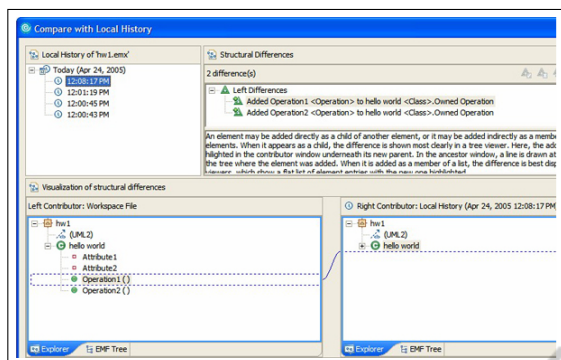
Compare with Local History

Local History of 'hw1.emx'

Today (Apr 24, 2005)
12:08:17 PM
12:01:19 PM
12:00:45 PM
12:00:43 PM

Structural Differences

2 difference(s)

Left Differences
Added Operation1 <Operation> to hello world <Class>.Owned Operation
Added Operation2 <Operation> to hello world <Class>.Owned Operation

An element may be added directly as a child of another element, or it may be added indirectly as a membe elements. When it appears as a child, the difference is shown most clearly in a tree viewer. Here, the adc hilighted in the contributor window underneath its new parent. In the ancestor window, a line is drawn at the tree where the element was added. When it is added as a member of a list, the difference is best dis viewers which show a flat list of element entries with the new one highlighted

Visualization of structural differences

Left Contributor: Workspace File

hw1
(UML2)
hello world
Attribute1
Attribute2
Operation1 ()
Operation2 ()

Right Contributor: Local History (Apr 24, 2005 12:08:17 PM

hw1
(UML2)
hello world

Explorer
EMF Tree

Explorer
EMF Tree